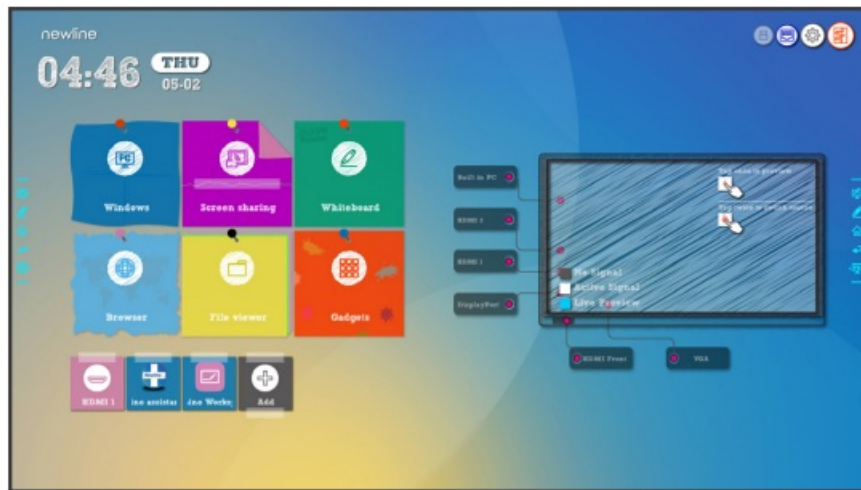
newline

04:46 THU 05-02

PC
Windows

Screen sharing

Whiteboard

Browser

File viewer

Gadgets

HDMI 1

ine assistan

ine Works

Add

Built in PC

HDMI 2

HDMI 1

DisplayPort

Tap once to preview

Tap twice to switch source

No Signal
Active Signal
Live Preview

HDMI Front

VGA